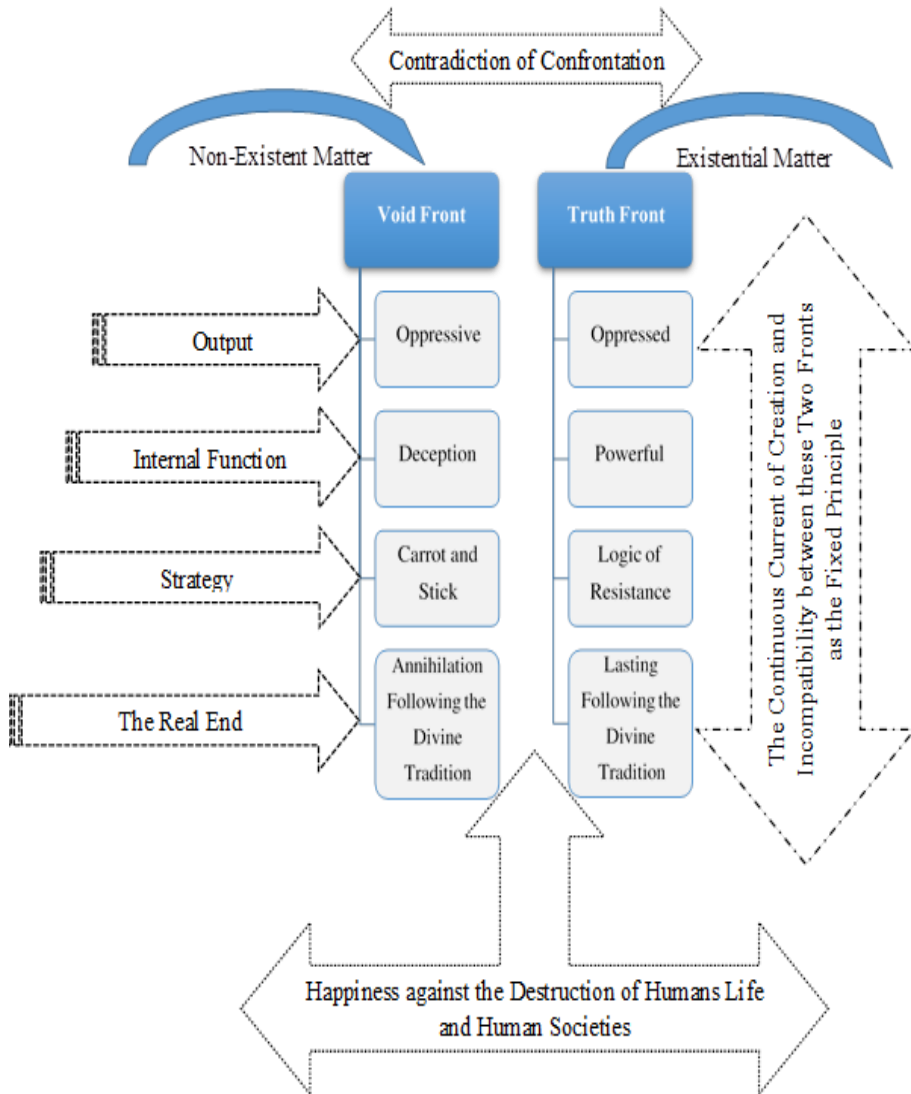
Contradiction of Confrontation

Non-Existent Matter

Existential Matter

Void Front

Truth Front

Output

Oppressive

Oppressed

Internal Function

Deception

Powerful

Strategy

Carrot and Stick

Logic of Resistance

The Real End

Annihilation Following the Divine Tradition

Lasting Following the Divine Tradition

The Continuous Current of Creation and Incompatibility between these Two Fronts as the Fixed Principle

Happiness against the Destruction of Humans Life and Human Societies